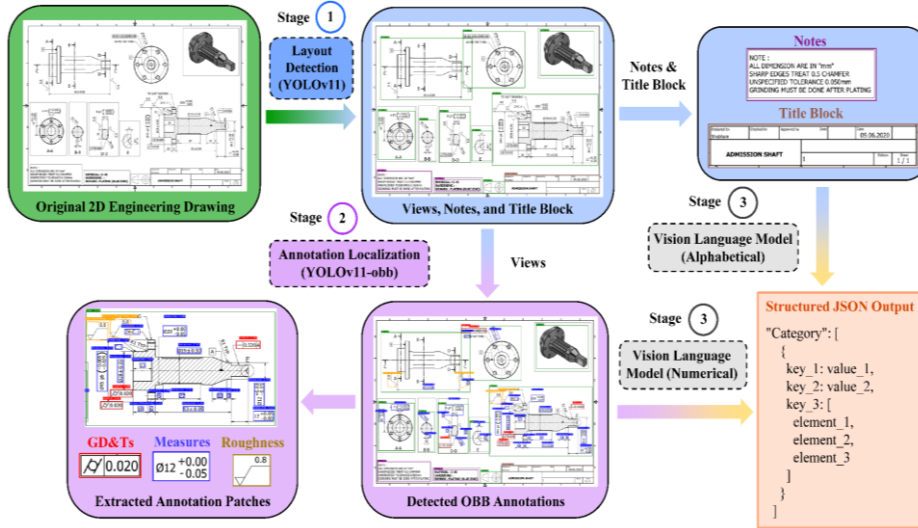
Stage 1

Layout Detection (YOLOv11)

Original 2D Engineering Drawing

Views, Notes, and Title Block

Notes & Title Block

Notes

NOTE :
ALL DIMENSION ARE IN "mm"
SHARP EDGES TREAT 0.5 CHAMFER
UNSPECIFIED TOLERANCE 0.050mm
GRINDING MUST BE DONE AFTER PLATING

Title Block

ADMISSION SHAFT

Stage 2

Annotation Localization (YOLOv11-obb)

Views

Stage 3

Vision Language Model (Alphabetical)

Stage 3

Vision Language Model (Numerical)

Structured JSON Output

"Category": [
{
key_1: value_1,
key_2: value_2,
key_3: [
element_1,
element_2,
element_3
]
}
]

GD&Ts

0.020

Measures

Ø12 $^{+0.00}_{-0.05}$

Roughness

0.8

Extracted Annotation Patches

Detected OBB Annotations